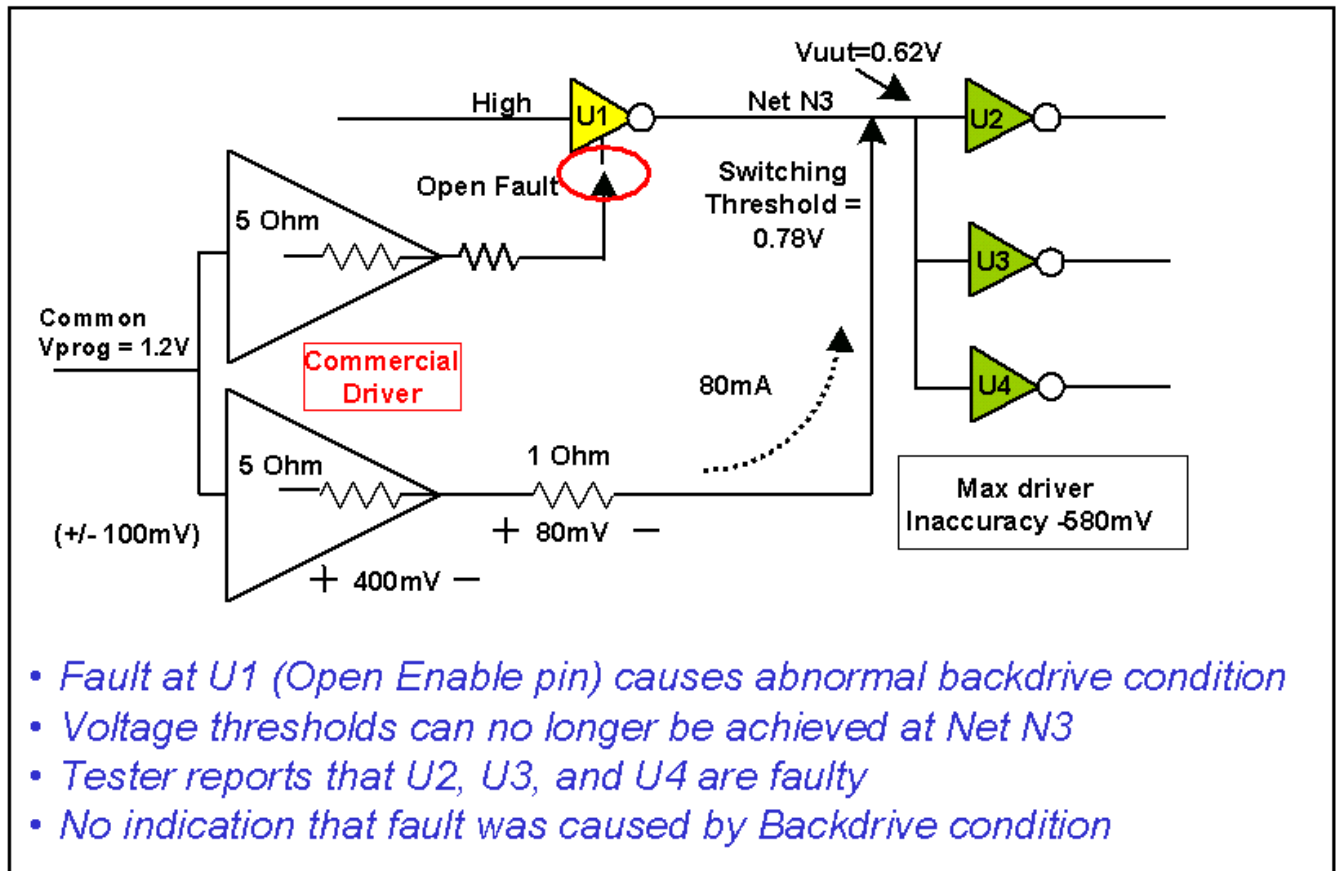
Vuut=0.62V

High

U1

Net N3

U2

Open Fault

Switching Threshold = 0.78V

5 Ohm

U3

Common Vprog = 1.2V

Commercial Driver

U4

80mA

5 Ohm

1 Ohm

Max driver Inaccuracy -580mV

(+/- 100mV)

+ 80mV −

+ 400mV −

• Fault at U1 (Open Enable pin) causes abnormal backdrive condition
• Voltage thresholds can no longer be achieved at Net N3
• Tester reports that U2, U3, and U4 are faulty
• No indication that fault was caused by Backdrive condition